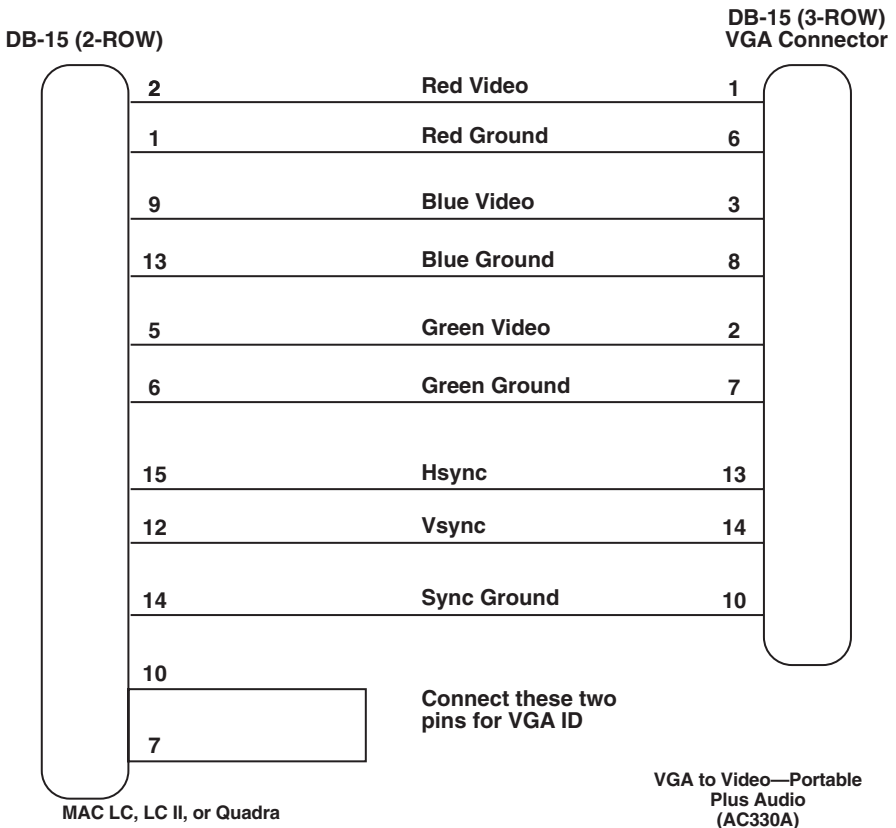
DB-15 (2-ROW)

DB-15 (3-ROW)
VGA Connector

2 Red Video 1

1 Red Ground 6

9 Blue Video 3

13 Blue Ground 8

5 Green Video 2

6 Green Ground 7

15 Hsync 13

12 Vsync 14

14 Sync Ground 10

10

7

Connect these two pins for VGA ID

MAC LC, LC II, or Quadra

VGA to Video—Portable Plus Audio (AC330A)